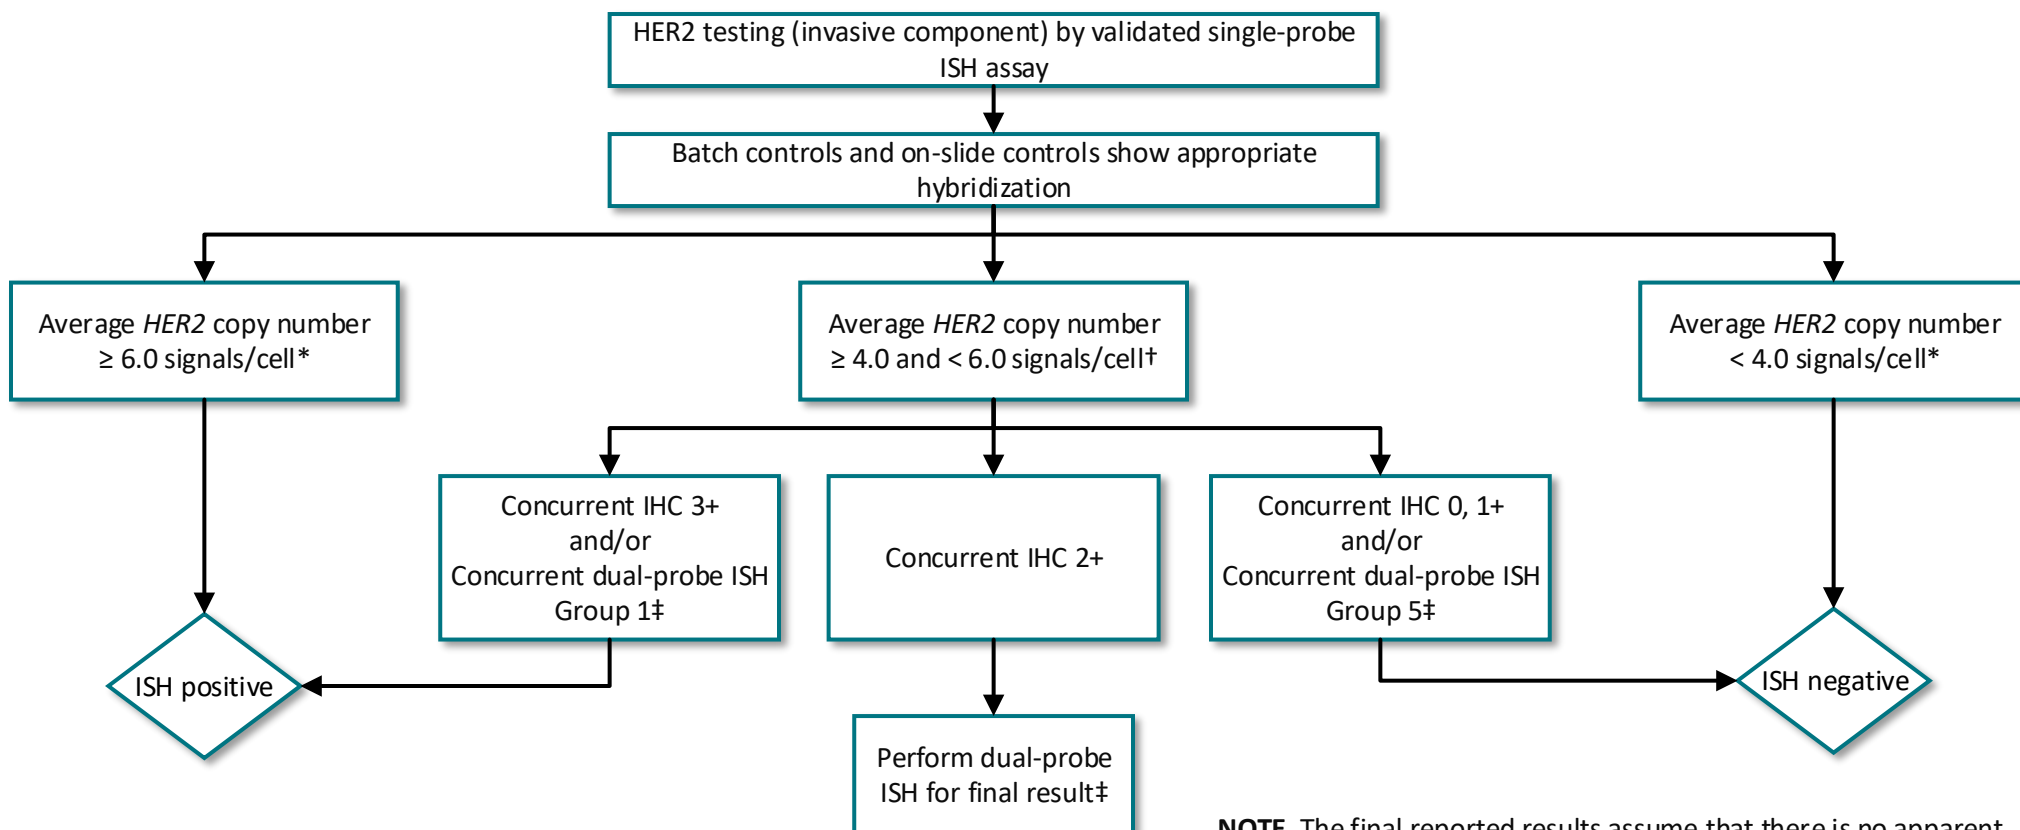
HER2 testing (invasive component) by validated single-probe ISH assay

Batch controls and on-slide controls show appropriate hybridization

Average *HER2* copy number ≥ 6.0 signals/cell*

Average *HER2* copy number ≥ 4.0 and < 6.0 signals/cell†

Average *HER2* copy number < 4.0 signals/cell*

Concurrent IHC 3+ and/or Concurrent dual-probe ISH Group 1‡

Concurrent IHC 2+

Concurrent IHC 0, 1+ and/or Concurrent dual-probe ISH Group 5‡

ISH positive

ISH negative

Perform dual-probe ISH for final result‡

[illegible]